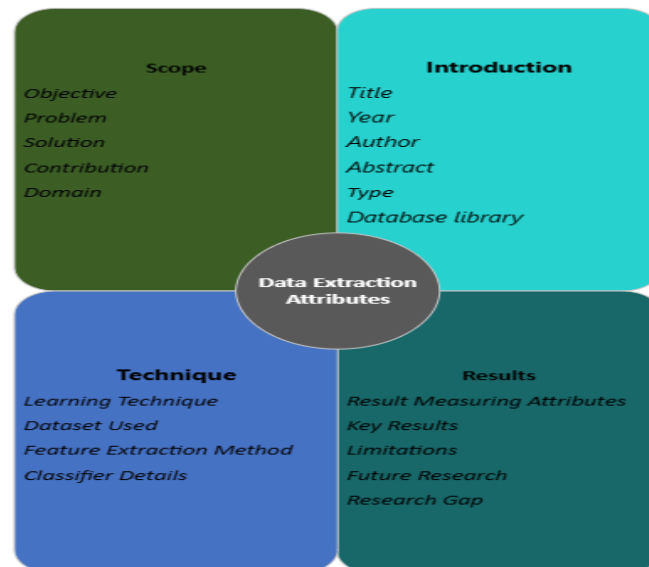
Scope
Objective
Problem
Solution
Contribution
Domain

Introduction
Title
Year
Author
Abstract
Type
Database library

Data Extraction Attributes

Technique
Learning Technique
Dataset Used
Feature Extraction Method
Classifier Details

Results
Result Measuring Attributes
Key Results
Limitations
Future Research
Research Gap